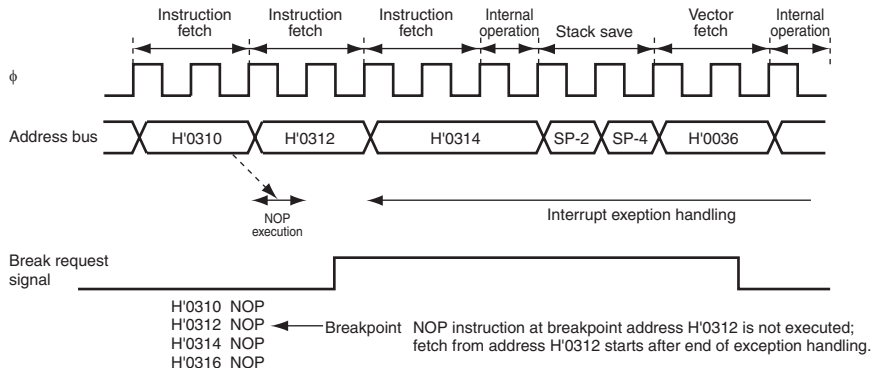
Instruction fetch

Instruction fetch

Instruction fetch

Internal operation

Stack save

Vector fetch

Internal operation

φ

Address bus

H'0310

H'0312

H'0314

SP-2

SP-4

H'0036

NOP execution

Interrupt exeption handling

Break request signal

H'0310 NOP
H'0312 NOP
H'0314 NOP
H'0316 NOP

Breakpoint

NOP instruction at breakpoint address H'0312 is not executed; fetch from address H'0312 starts after end of exception handling.